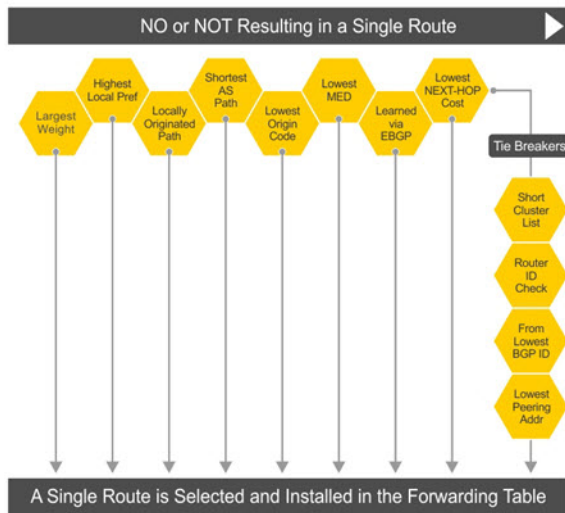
NO or NOT Resulting in a Single Route

Largest Weight

Highest Local Pref

Locally Originated Path

Shortest AS Path

Lowest Origin Code

Lowest MED

Learned via EBGP

Lowest NEXT-HOP Cost

Tie Breakers

Short Cluster List

Router ID Check

From Lowest BGP ID

Lowest Peering Addr

A Single Route is Selected and Installed in the Forwarding Table